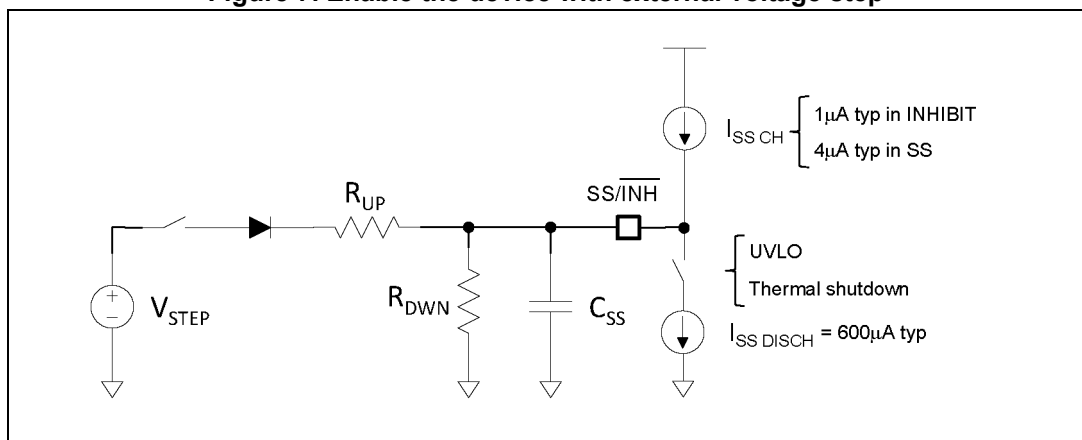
Figure 7. Enable the device with external voltage step

$I_{SS\ CH}$ 1μA typ in INHIBIT
4μA typ in SS

$R_{UP}$

$SS/\overline{INH}$

UVLO
Thermal shutdown

+
−
$V_{STEP}$

$R_{DWN}$

$C_{SS}$

$I_{SS\ DISCH}$ = 600μA typ